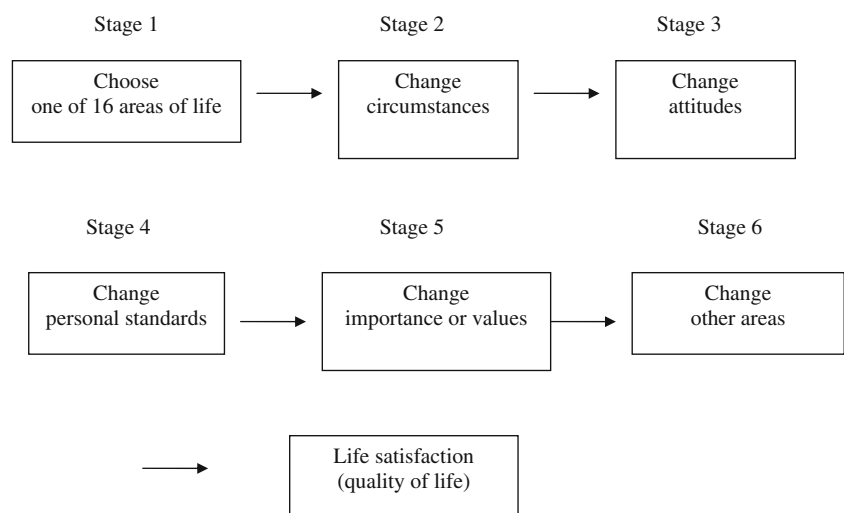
Stage 1

Choose one of 16 areas of life

Stage 2

Change circumstances

Stage 3

Change attitudes

Stage 4

Change personal standards

Stage 5

Change importance or values

Stage 6

Change other areas

Life satisfaction (quality of life)